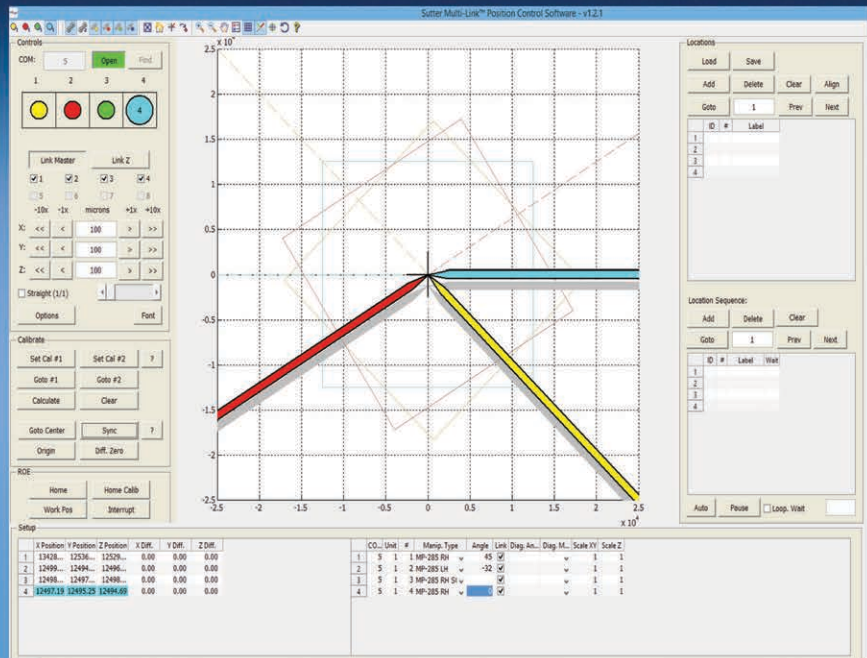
Sutter Multi-Link™ Position Control Software - v1.2.1

Controls
COM: 5 Open Find
1 2 3 4
4
Link Master Link Z
1 2 3 4
5 6 7 8
-10x -1x microns +1x +10x
X: << < 100 > >>
Y: << < 100 > >>
Z: << < 100 > >>
Straight (1/1)
Options Font

Calibrate
Set Cal #1 Set Cal #2 ?
Goto #1 Goto #2
Calculate Clear
Goto Center Sync ?
Origin Diff. Zero

ROE
Home Home Calib
Work Pos Interrupt

$2.5 \times 10^4$
2
1.5
1
0.5
0
-0.5
-1
-1.5
-2
-2.5
-2.5 -2 -1.5 -1 -0.5 0 0.5 1 1.5 2 2.5
$\times 10^4$

Locations
Load Save
Add Delete Clear Align
Goto 1 Prev Next

| | ID | # | Label |
|---|---|---|---|
| 1 | | | |
| 2 | | | |
| 3 | | | |
| 4 | | | |

Location Sequence:
Add Delete Clear
Goto 1 Prev Next

| | ID | # | Label | Wait |
|---|---|---|---|---|
| 1 | | | | |
| 2 | | | | |
| 3 | | | | |
| 4 | | | | |

Auto Pause Loop. Wait

Setup

| | X Position | Y Position | Z Position | X Diff. | Y Diff. | Z Diff. |
|---|---|---|---|---|---|---|
| 1 | 13428... | 12536... | 12529... | 0.00 | 0.00 | 0.00 |
| 2 | 12499... | 12494... | 12496... | 0.00 | 0.00 | 0.00 |
| 3 | 12498... | 12497... | 12498... | 0.00 | 0.00 | 0.00 |
| 4 | 12497.19 | 12495.25 | 12494.69 | 0.00 | 0.00 | 0.00 |

| | CO... | Unit | # | Manip. Type | Angle | Link | Diag. An... | Diag. M... | Scale XY | Scale Z |
|---|---|---|---|---|---|---|---|---|---|---|
| 1 | 5 | 1 | 1 | MP-285 RH | 45 | ☑ | | | 1 | 1 |
| 2 | 5 | 1 | 2 | MP-285 LH | -32 | ☑ | | | 1 | 1 |
| 3 | 5 | 1 | 3 | MP-285 RH St | 0 | ☑ | | | 1 | 1 |
| 4 | 5 | 1 | 4 | MP-285 RH | 0 | ☑ | | | 1 | 1 |